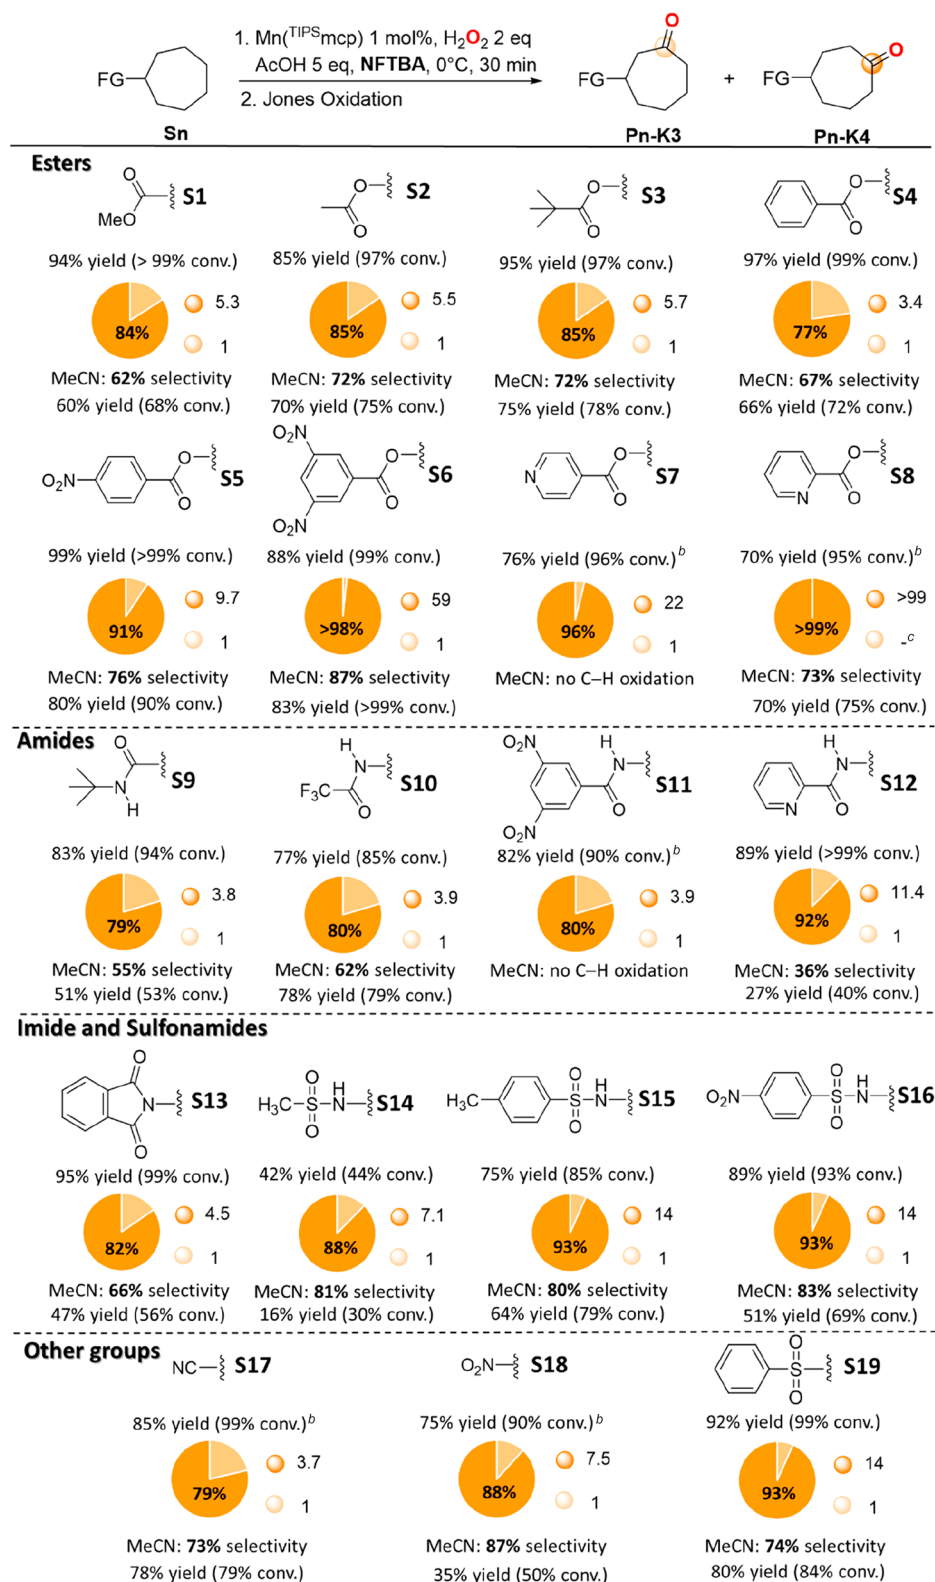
FG
Sn
1. Mn($^{TIPS}$mcp) 1 mol%, $H_2O_2$ 2 eq
AcOH 5 eq, NFTBA, 0°C, 30 min
2. Jones Oxidation
FG
O
Pn-K3
+
FG
O
Pn-K4

Esters
O
MeO
S1
94% yield (> 99% conv.)
84%
5.3
1
MeCN: 62% selectivity
60% yield (68% conv.)

O
O
S2
85% yield (97% conv.)
85%
5.5
1
MeCN: 72% selectivity
70% yield (75% conv.)

O
O
S3
95% yield (97% conv.)
85%
5.7
1
MeCN: 72% selectivity
75% yield (78% conv.)

O
O
S4
97% yield (99% conv.)
77%
3.4
1
MeCN: 67% selectivity
66% yield (72% conv.)

$O_2N$
O
O
S5
99% yield (>99% conv.)
91%
9.7
1
MeCN: 76% selectivity
80% yield (90% conv.)

$O_2N$
O
O
$O_2N$
S6
88% yield (99% conv.)
>98%
59
1
MeCN: 87% selectivity
83% yield (>99% conv.)

N
O
O
S7
76% yield (96% conv.)$^b$
96%
22
1
MeCN: no C–H oxidation

N
O
O
S8
70% yield (95% conv.)$^b$
>99%
>99
-$^c$
MeCN: 73% selectivity
70% yield (75% conv.)

Amides
O
N
H
S9
83% yield (94% conv.)
79%
3.8
1
MeCN: 55% selectivity
51% yield (53% conv.)

H
N
$F_3C$
O
S10
77% yield (85% conv.)
80%
3.9
1
MeCN: 62% selectivity
78% yield (79% conv.)

$O_2N$
H
N
O
$O_2N$
S11
82% yield (90% conv.)$^b$
80%
3.9
1
MeCN: no C–H oxidation

H
N
N
O
S12
89% yield (>99% conv.)
92%
11.4
1
MeCN: 36% selectivity
27% yield (40% conv.)

Imide and Sulfonamides
O
N
O
S13
95% yield (99% conv.)
82%
4.5
1
MeCN: 66% selectivity
47% yield (56% conv.)

$H_3C$–S–N
O
O
H
S14
42% yield (44% conv.)
88%
7.1
1
MeCN: 81% selectivity
16% yield (30% conv.)

$H_3C$
O
S
O
H
N
S15
75% yield (85% conv.)
93%
14
1
MeCN: 80% selectivity
64% yield (79% conv.)

$O_2N$
O
S
O
H
N
S16
89% yield (93% conv.)
93%
14
1
MeCN: 83% selectivity
51% yield (69% conv.)

Other groups
NC
S17
85% yield (99% conv.)$^b$
79%
3.7
1
MeCN: 73% selectivity
78% yield (79% conv.)

$O_2N$
S18
75% yield (90% conv.)$^b$
88%
7.5
1
MeCN: 87% selectivity
35% yield (50% conv.)

O
S
O
S19
92% yield (99% conv.)
93%
14
1
MeCN: 74% selectivity
80% yield (84% conv.)